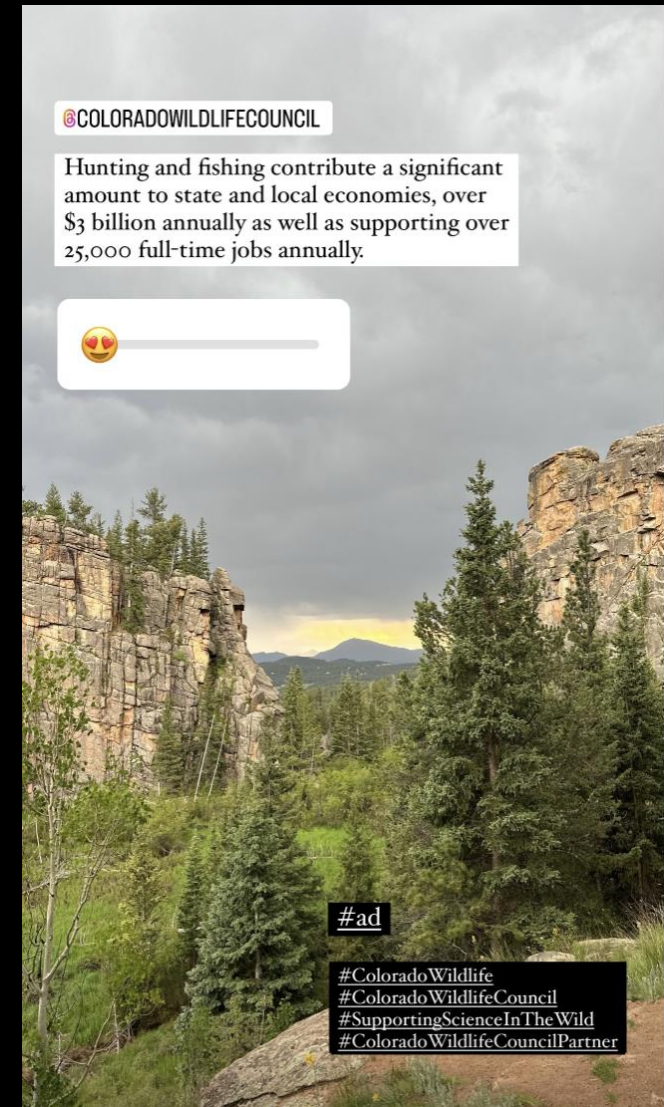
@COLORADOWILDLIFECOUNCIL

Hunting and fishing contribute a significant amount to state and local economies, over $3 billion annually as well as supporting over 25,000 full-time jobs annually.

😍

#ad

#ColoradoWildlife
#ColoradoWildlifeCouncil
#SupportingScienceInTheWild
#ColoradoWildlifeCouncilPartner